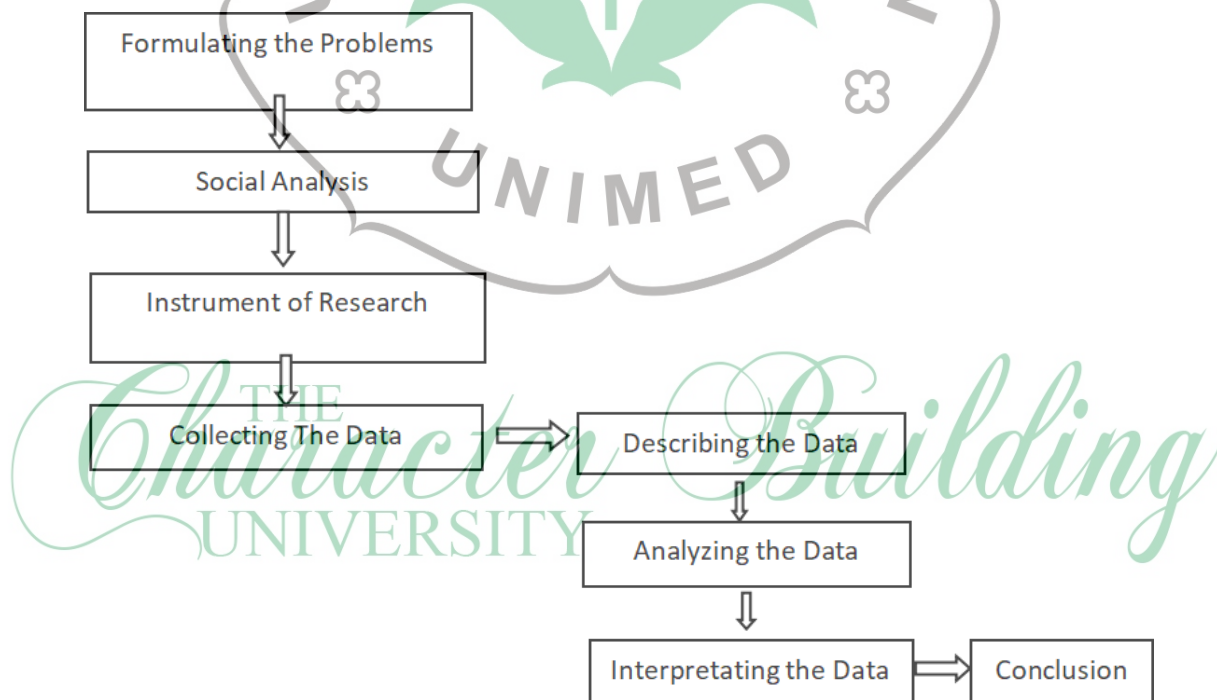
Formulating the Problems

Social Analysis

Instrument of Research

Collecting The Data

Describing the Data

Analyzing the Data

Interpretating the Data

Conclusion

UNIMED

THE Character Building UNIVERSITY